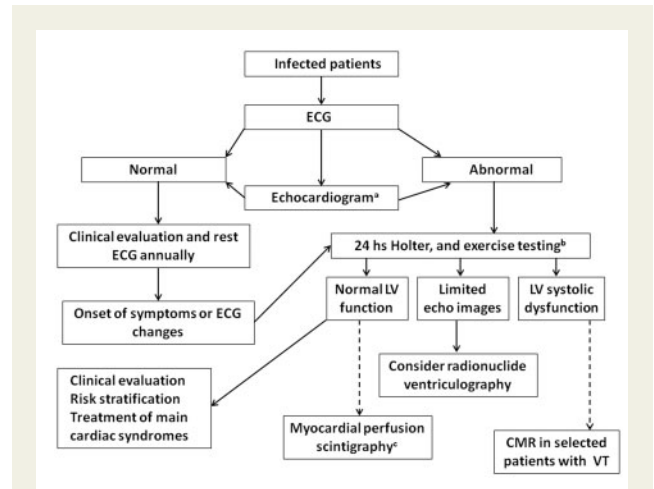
Infected patients

ECG

Normal

Echocardiogram$^{a}$

Abnormal

Clinical evaluation and rest ECG annually

24 hs Holter, and exercise testing$^{b}$

Onset of symptoms or ECG changes

Normal LV function

Limited echo images

LV systolic dysfunction

Consider radionuclide ventriculography

Clinical evaluation
Risk stratification
Treatment of main cardiac syndromes

Myocardial perfusion scintigraphy$^{c}$

CMR in selected patients with VT